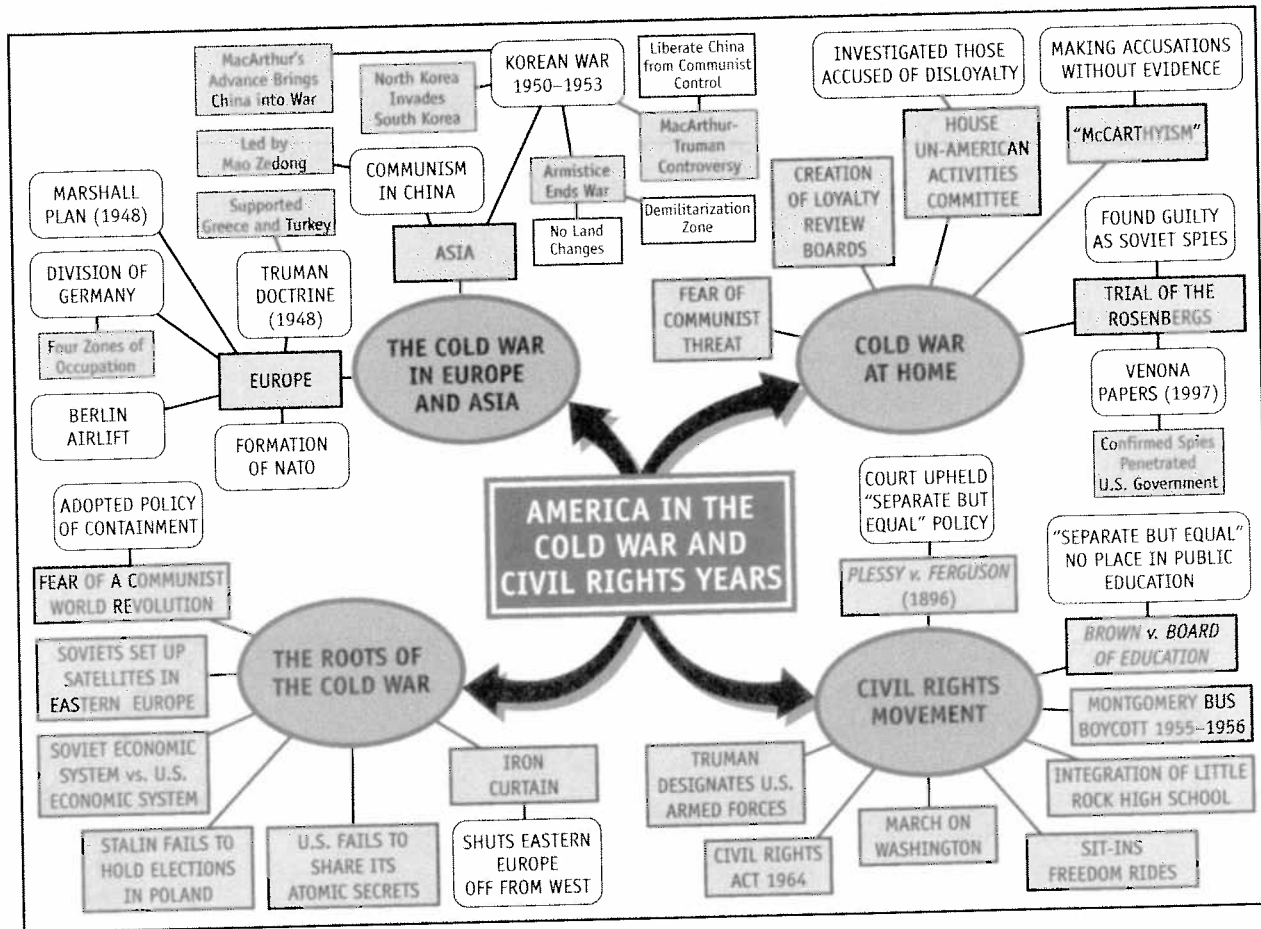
AMERICA IN THE COLD WAR AND CIVIL RIGHTS YEARS

THE COLD WAR IN EUROPE AND ASIA

ASIA

KOREAN WAR 1950–1953

MacArthur's Advance Brings China into War

North Korea Invades South Korea

Liberate China from Communist Control

MacArthur-Truman Controversy

Armistice Ends War

No Land Changes

Demilitarization Zone

COMMUNISM IN CHINA

Led by Mao Zedong

EUROPE

MARSHALL PLAN (1948)

Supported Greece and Turkey

TRUMAN DOCTRINE (1948)

DIVISION OF GERMANY

Four Zones of Occupation

BERLIN AIRLIFT

FORMATION OF NATO

COLD WAR AT HOME

INVESTIGATED THOSE ACCUSED OF DISLOYALTY

HOUSE UN-AMERICAN ACTIVITIES COMMITTEE

MAKING ACCUSATIONS WITHOUT EVIDENCE

"McCARTHYISM"

CREATION OF LOYALTY REVIEW BOARDS

FEAR OF COMMUNIST THREAT

FOUND GUILTY AS SOVIET SPIES

TRIAL OF THE ROSENBERGS

VENONA PAPERS (1997)

Confirmed Spies Penetrated U.S. Government

THE ROOTS OF THE COLD WAR

ADOPTED POLICY OF CONTAINMENT

FEAR OF A COMMUNIST WORLD REVOLUTION

SOVIETS SET UP SATELLITES IN EASTERN EUROPE

SOVIET ECONOMIC SYSTEM vs. U.S. ECONOMIC SYSTEM

STALIN FAILS TO HOLD ELECTIONS IN POLAND

U.S. FAILS TO SHARE ITS ATOMIC SECRETS

IRON CURTAIN

SHUTS EASTERN EUROPE OFF FROM WEST

CIVIL RIGHTS MOVEMENT

COURT UPHELD "SEPARATE BUT EQUAL" POLICY

PLESSY v. FERGUSON (1896)

"SEPARATE BUT EQUAL" NO PLACE IN PUBLIC EDUCATION

BROWN v. BOARD OF EDUCATION

MONTGOMERY BUS BOYCOTT 1955–1956

INTEGRATION OF LITTLE ROCK HIGH SCHOOL

TRUMAN DESIGNATES U.S. ARMED FORCES

CIVIL RIGHTS ACT 1964

MARCH ON WASHINGTON

SIT-INS FREEDOM RIDES